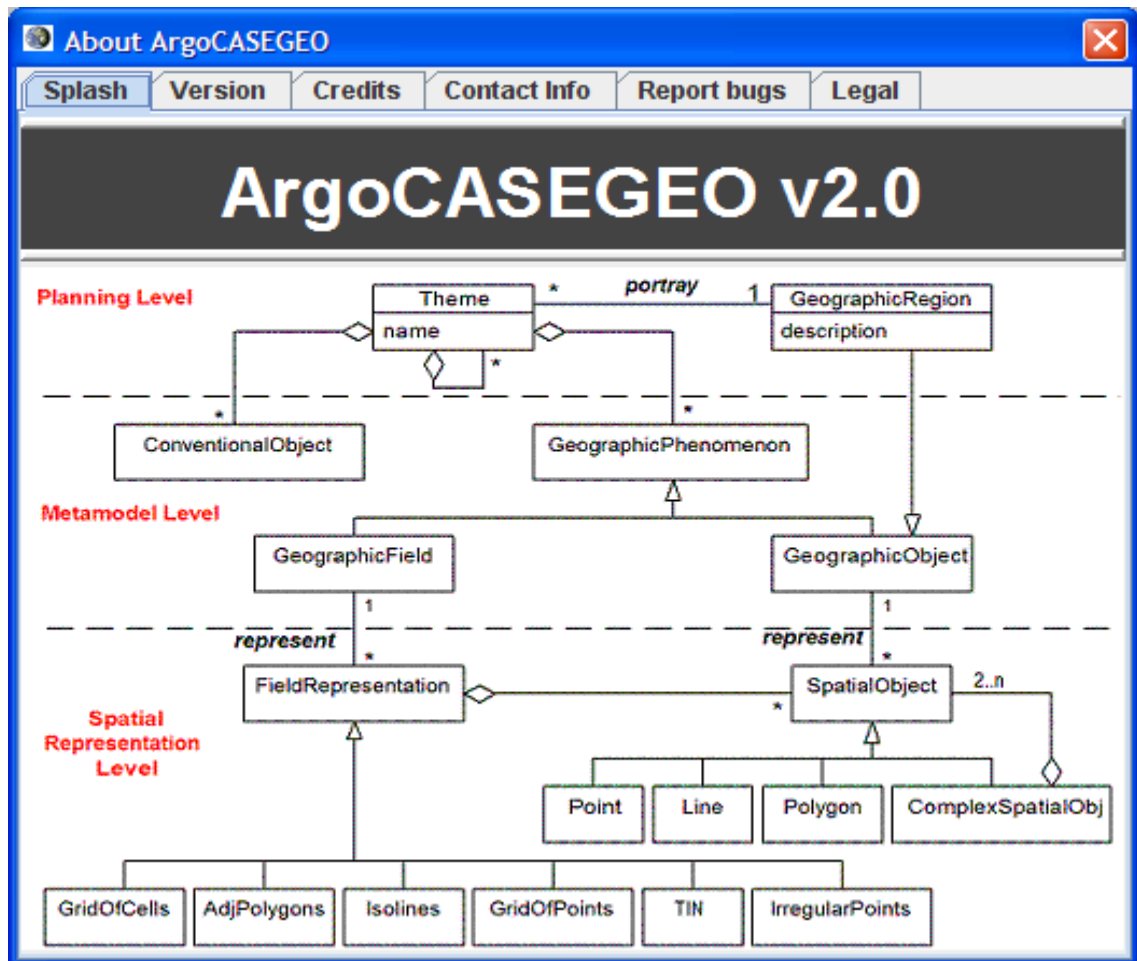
About ArgoCASEGEO

Splash
Version
Credits
Contact Info
Report bugs
Legal

ArgoCASEGEO v2.0

Planning Level

Theme
name

*
portray
1

GeographicRegion
description

*

*

ConventionalObject

*

GeographicPhenomenon

Metamodel Level

GeographicField

GeographicObject

1

1

represent

represent

*

*

Spatial Representation Level

FieldRepresentation

SpatialObject

*

2..n

Point
Line
Polygon
ComplexSpatialObj

GridOfCells
AdjPolygons
Isolines
GridOfPoints
TIN
IrregularPoints